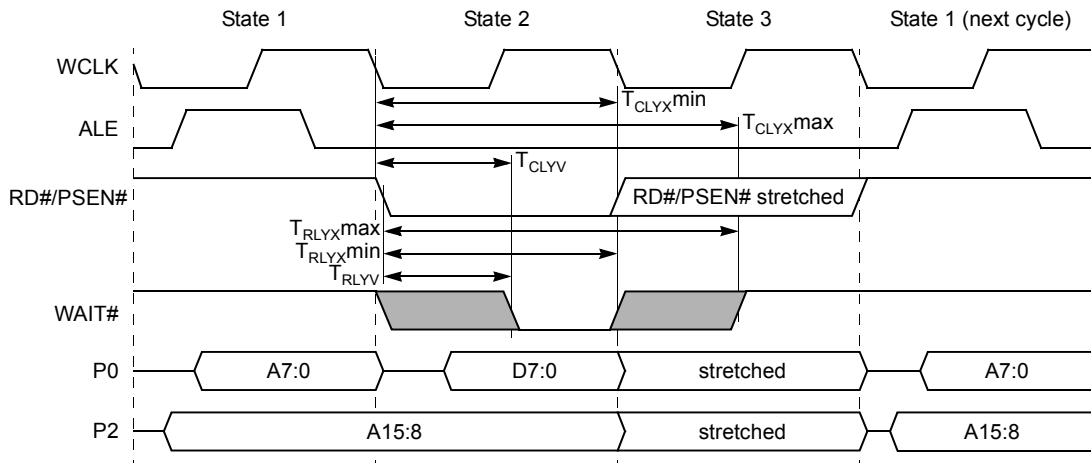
State 1
State 2
State 3
State 1 (next cycle)

WCLK
ALE
RD#/PSEN#
WAIT#
P0
P2

$T_{CLYX}$min
$T_{CLYX}$max
$T_{CLYV}$
RD#/PSEN# stretched
$T_{RLYX}$max
$T_{RLYX}$min
$T_{RLYV}$

A7:0
D7:0
stretched
A7:0

A15:8
stretched
A15:8